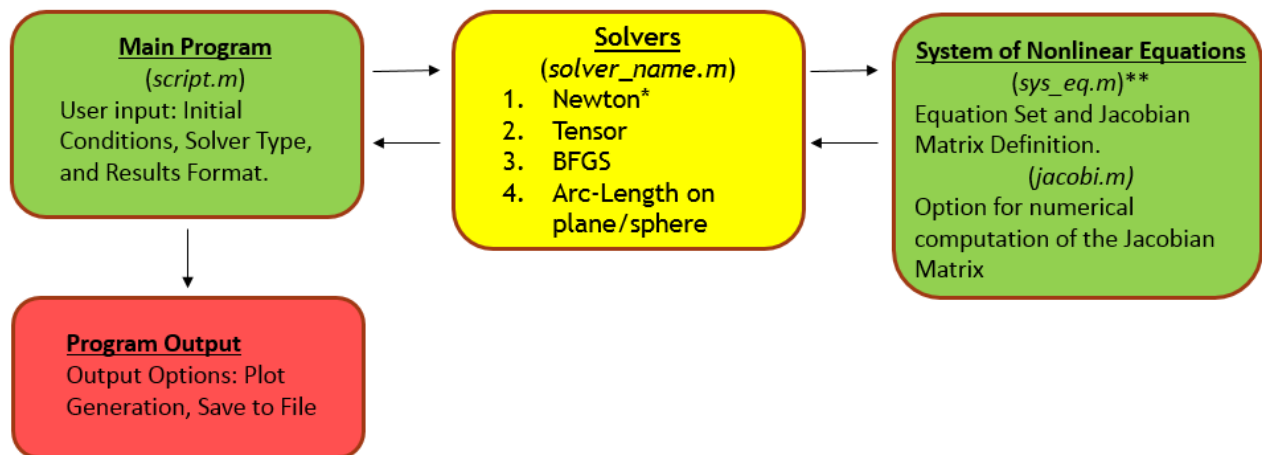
Main Program
(script.m)
User input: Initial Conditions, Solver Type, and Results Format.

Solvers
(solver_name.m)
1. Newton*
2. Tensor
3. BFGS
4. Arc-Length on plane/sphere

System of Nonlinear Equations
(sys_eq.m)**
Equation Set and Jacobian Matrix Definition.
(jacobi.m)
Option for numerical computation of the Jacobian Matrix

Program Output
Output Options: Plot Generation, Save to File